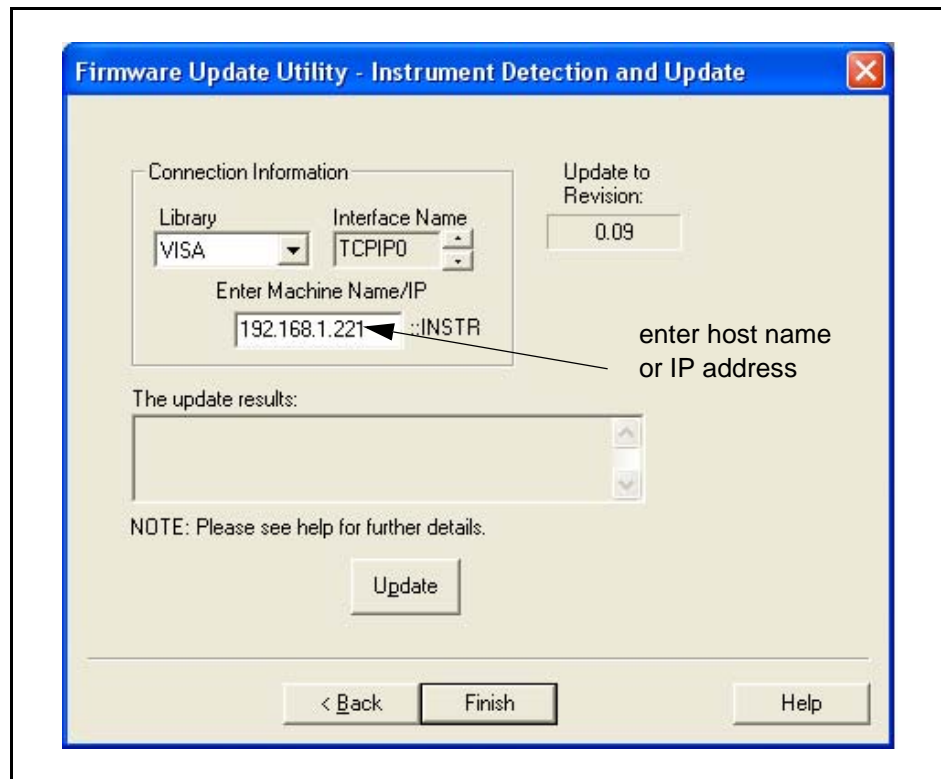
Firmware Update Utility - Instrument Detection and Update

Connection Information

Library

VISA

Interface Name

TCPIP0

Enter Machine Name/IP

192.168.1.221

::INSTR

Update to Revision:

0.09

enter host name or IP address

The update results:

NOTE: Please see help for further details.

Update

< Back

Finish

Help